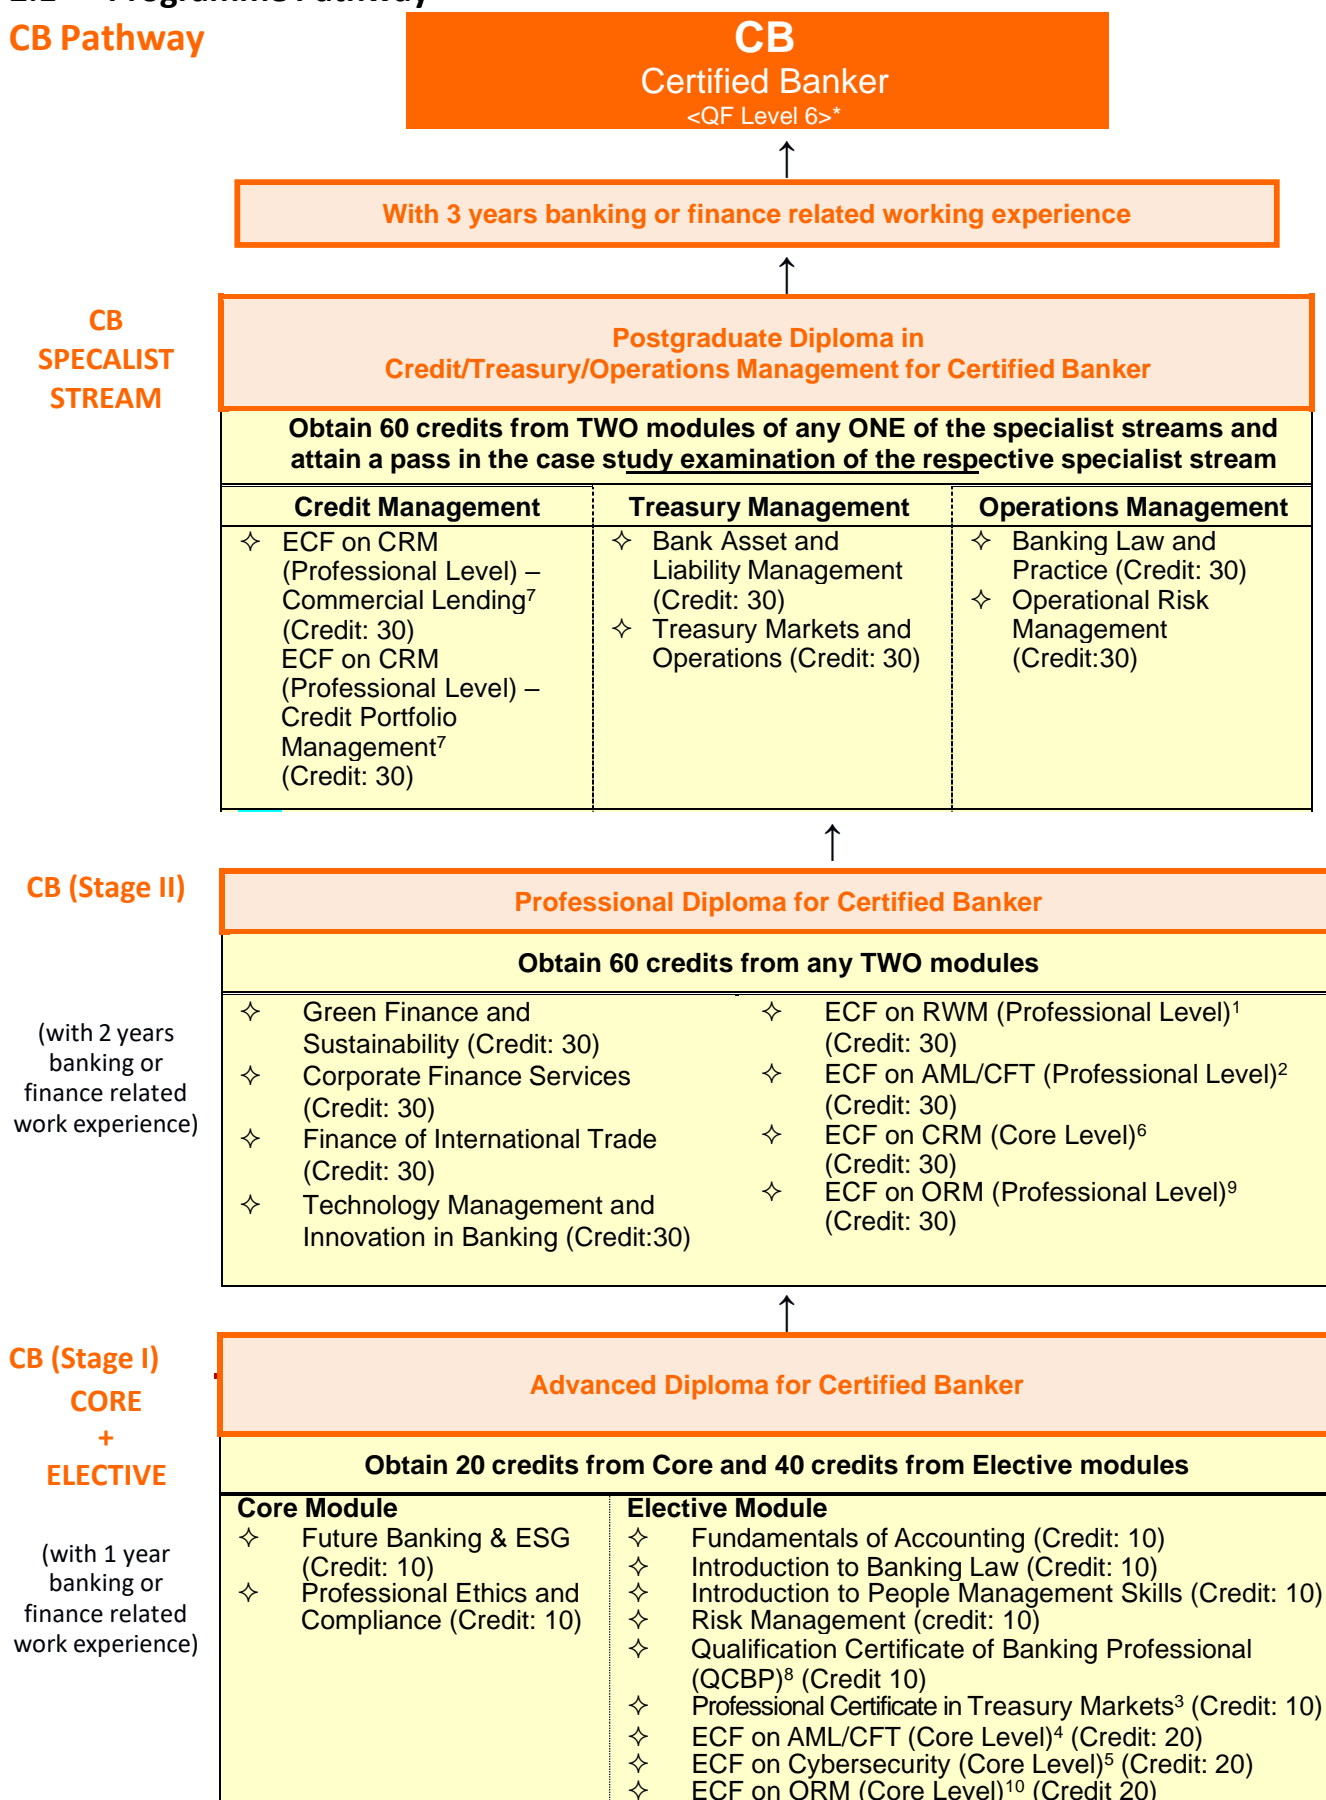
CB Pathway

CB
Certified Banker
<QF Level 6>*

With 3 years banking or finance related working experience

CB SPECALIST STREAM

Postgraduate Diploma in Credit/Treasury/Operations Management for Certified Banker

Obtain 60 credits from TWO modules of any ONE of the specialist streams and attain a pass in the case study examination of the respective specialist stream

| Credit Management | Treasury Management | Operations Management |
|---|---|---|
| ✧ ECF on CRM (Professional Level) – Commercial Lending$^7$ (Credit: 30) ECF on CRM (Professional Level) – Credit Portfolio Management$^7$ (Credit: 30) | ✧ Bank Asset and Liability Management (Credit: 30) ✧ Treasury Markets and Operations (Credit: 30) | ✧ Banking Law and Practice (Credit: 30) ✧ Operational Risk Management (Credit:30) |

CB (Stage II)

(with 2 years banking or finance related work experience)

Professional Diploma for Certified Banker

Obtain 60 credits from any TWO modules

✧ Green Finance and Sustainability (Credit: 30)
✧ Corporate Finance Services (Credit: 30)
✧ Finance of International Trade (Credit: 30)
✧ Technology Management and Innovation in Banking (Credit:30)

✧ ECF on RWM (Professional Level)$^1$ (Credit: 30)
✧ ECF on AML/CFT (Professional Level)$^2$ (Credit: 30)
✧ ECF on CRM (Core Level)$^6$ (Credit: 30)
✧ ECF on ORM (Professional Level)$^9$ (Credit: 30)

CB (Stage I)
CORE
+
ELECTIVE

(with 1 year banking or finance related work experience)

Advanced Diploma for Certified Banker

Obtain 20 credits from Core and 40 credits from Elective modules

Core Module
✧ Future Banking & ESG (Credit: 10)
✧ Professional Ethics and Compliance (Credit: 10)

Elective Module
✧ Fundamentals of Accounting (Credit: 10)
✧ Introduction to Banking Law (Credit: 10)
✧ Introduction to People Management Skills (Credit: 10)
✧ Risk Management (credit: 10)
✧ Qualification Certificate of Banking Professional (QCBP)$^8$ (Credit 10)
✧ Professional Certificate in Treasury Markets$^3$ (Credit: 10)
✧ ECF on AML/CFT (Core Level)$^4$ (Credit: 20)
✧ ECF on Cybersecurity (Core Level)$^5$ (Credit: 20)
✧ ECF on ORM (Core Level)$^{10}$ (Credit 20)